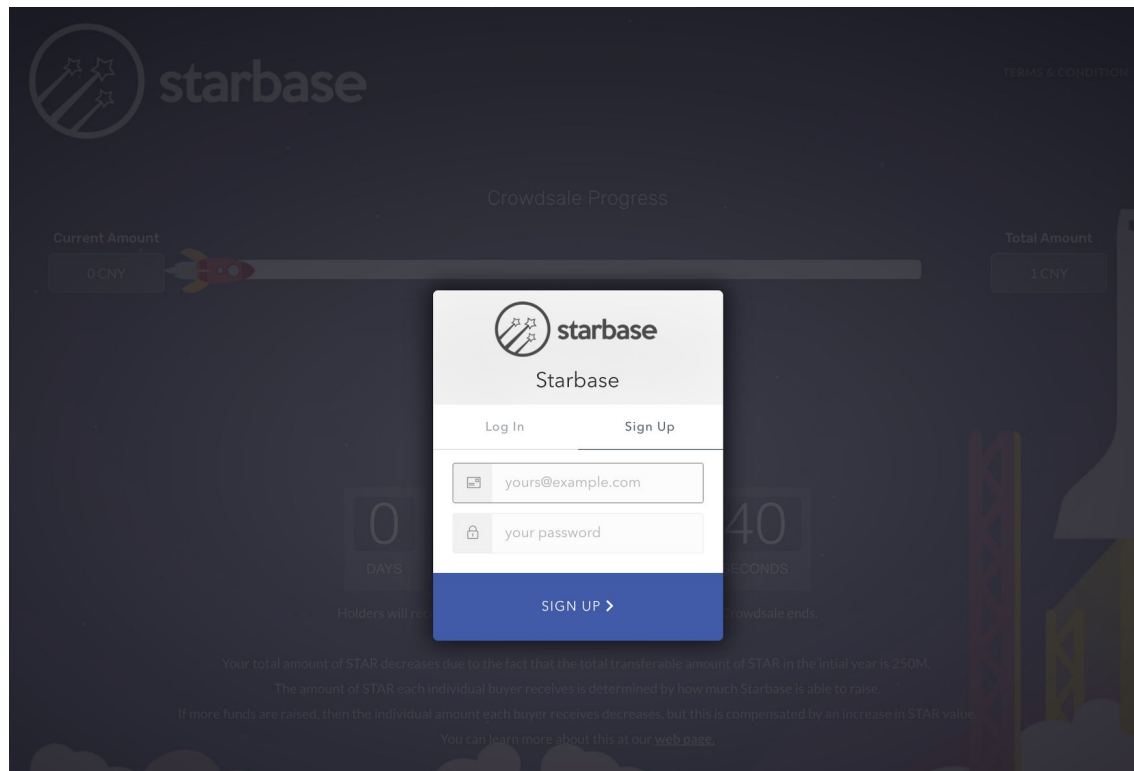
starbase

TERMS & CONDITION

Crowdsale Progress

Current Amount

0 CNY

Total Amount

1 CNY

starbase

Starbase

Log In

Sign Up

yours@example.com

your password

SIGN UP >

0

DAYS

40

SECONDS

Holders will rec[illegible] crowdsale ends.

Your total amount of STAR decreases due to the fact that the total transferable amount of STAR in the intial year is 250M.
The amount of STAR each individual buyer receives is determined by how much Starbase is able to raise.
If more funds are raised, then the individual amount each buyer receives decreases, but this is compensated by an increase in STAR value.
You can learn more about this at our web page.